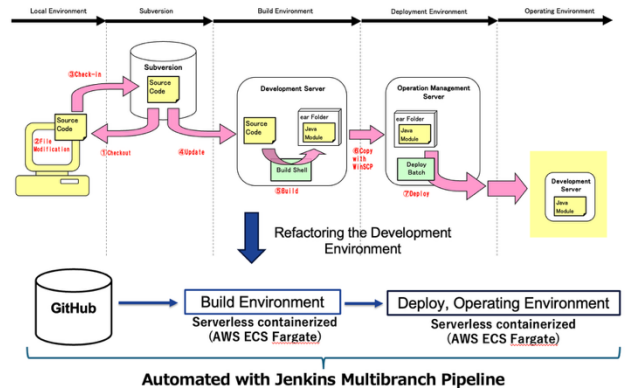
Local Environment
Subversion
Build Environment
Deployment Environment
Operating Environment

Subversion
Source Code
③Check-in
Source Code
②File Modification
①Checkout
④Update

Development Server
Source Code
ear Folder
Java Module
Build Shell
⑤Build
⑥Copy with WinSCP

Operation Management Server
ear Folder
Java Module
Deploy Batch
⑦Deploy

Development Server
Java Module

Refactoring the Development Environment

GitHub
Build Environment
Serverless containerized (AWS ECS Fargate)
Deploy, Operating Environment
Serverless containerized (AWS ECS Fargate)

Automated with Jenkins Multibranch Pipeline